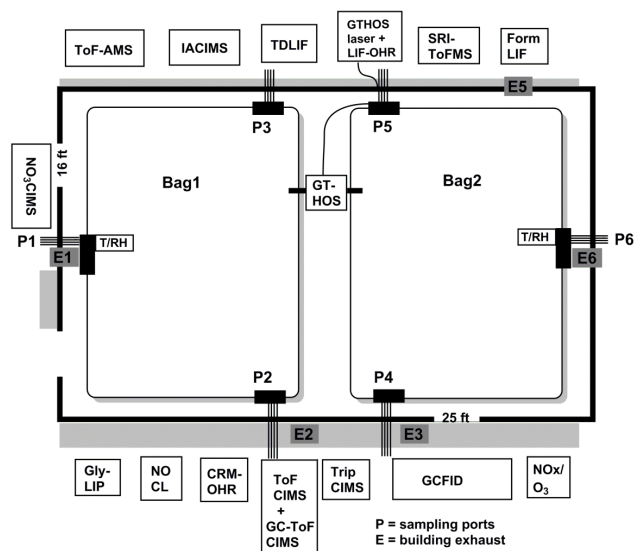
ToF-AMS

IACIMS

TDLIF

GTHOS laser + LIF-OHR

SRI-ToFMS

Form LIF

E5

P3

P5

16 ft

$NO_3$CIMS

Bag1

GT-HOS

Bag2

P1

T/RH

E1

T/RH

P6

E6

P2

P4

25 ft

E2

E3

Gly-LIP

NO CL

CRM-OHR

ToF CIMS + GC-ToF CIMS

Trip CIMS

GCFID

NOx/ $O_3$

P = sampling ports
E = building exhaust